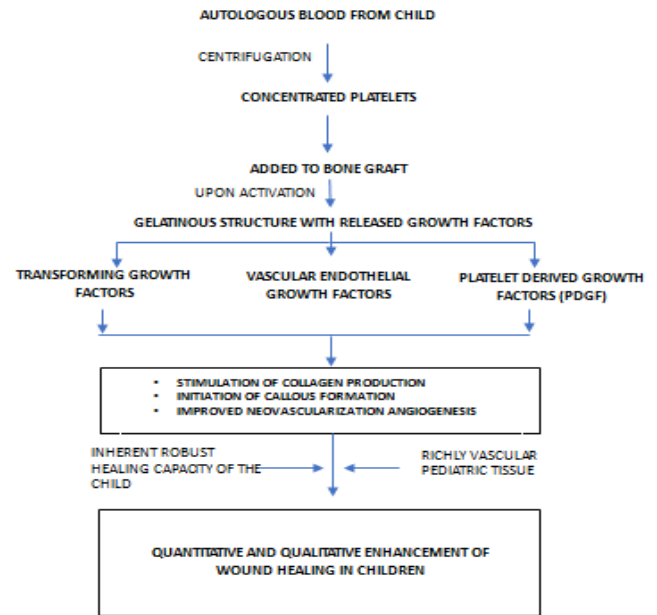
AUTOLOGOUS BLOOD FROM CHILD

CENTRIFUGATION

CONCENTRATED PLATELETS

ADDED TO BONE GRAFT

UPON ACTIVATION

GELATINOUS STRUCTURE WITH RELEASED GROWTH FACTORS

TRANSFORMING GROWTH FACTORS

VASCULAR ENDOTHELIAL GROWTH FACTORS

PLATELET DERIVED GROWTH FACTORS (PDGF)

• STIMULATION OF COLLAGEN PRODUCTION
• INITIATION OF CALLOUS FORMATION
• IMPROVED NEOVASCULARIZATION ANGIOGENESIS

INHERENT ROBUST HEALING CAPACITY OF THE CHILD

RICHLY VASCULAR PEDIATRIC TISSUE

QUANTITATIVE AND QUALITATIVE ENHANCEMENT OF WOUND HEALING IN CHILDREN